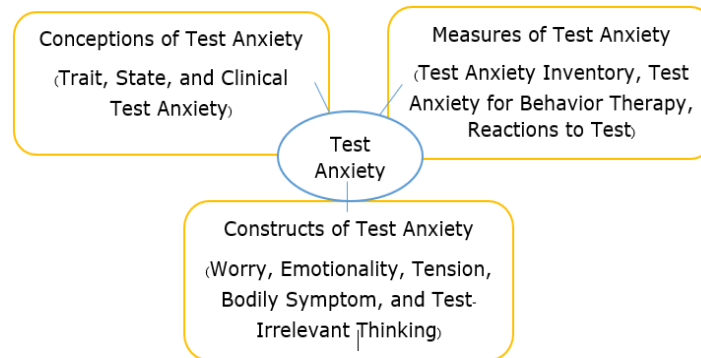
Conceptions of Test Anxiety

(Trait, State, and Clinical Test Anxiety)

Measures of Test Anxiety

(Test Anxiety Inventory, Test Anxiety for Behavior Therapy, Reactions to Test)

Test Anxiety

Constructs of Test Anxiety

(Worry, Emotionality, Tension, Bodily Symptom, and Test-Irrelevant Thinking)